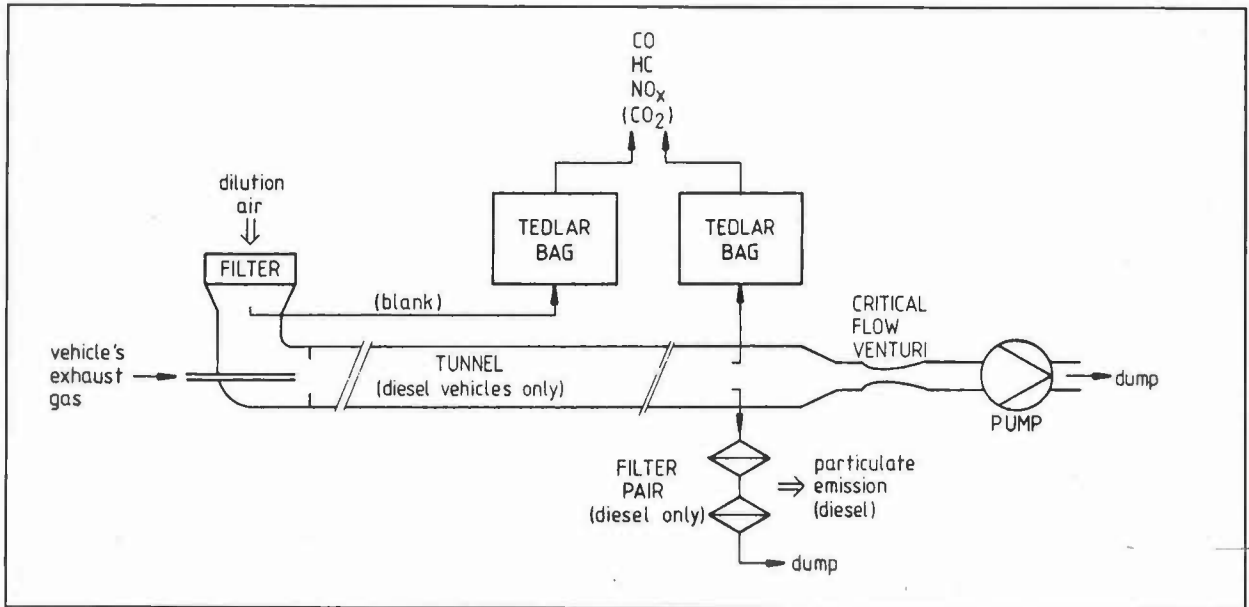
CO
HC
$NO_x$
$(CO_2)$

dilution air

FILTER

TEDLAR BAG

TEDLAR BAG

(blank)

CRITICAL FLOW VENTURI

vehicle's exhaust gas

TUNNEL
(diesel vehicles only)

dump

PUMP

FILTER PAIR
(diesel only)

$\Rightarrow$ particulate emission (diesel)

dump